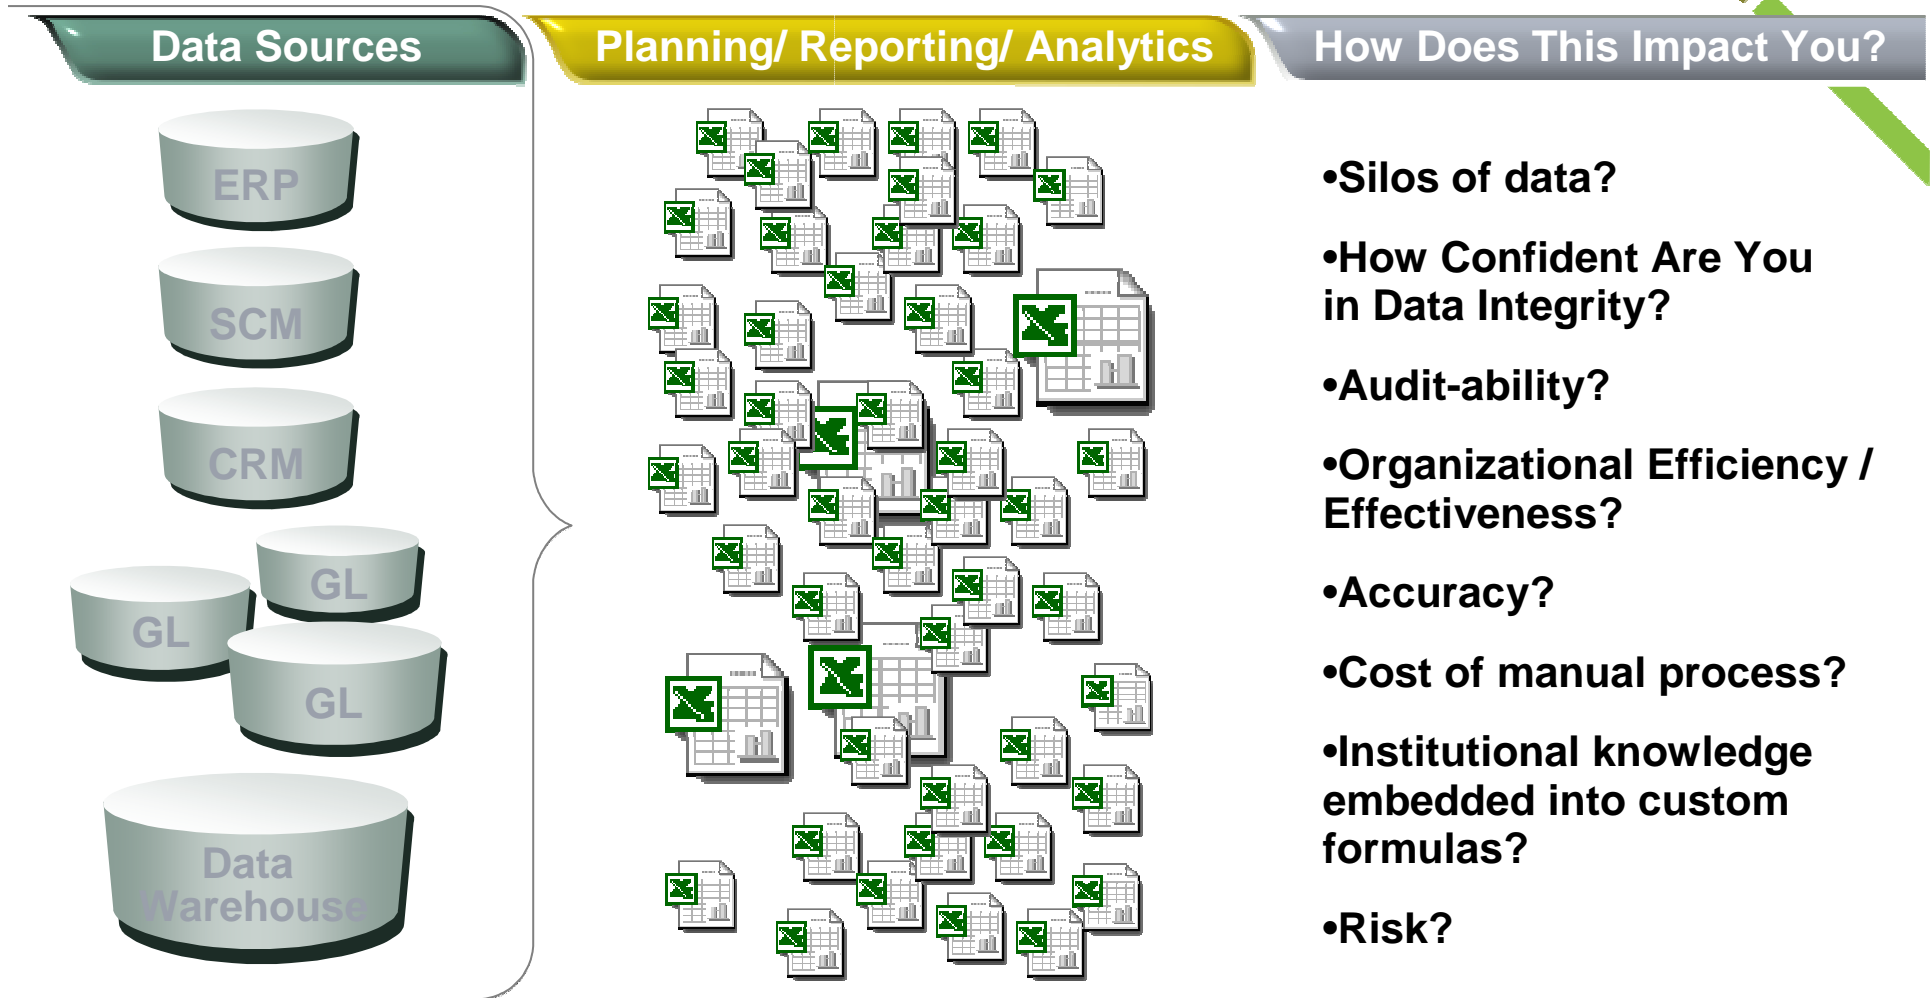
Data Sources

ERP

SCM

CRM

GL

GL

GL

Data Warehouse

Planning/ Reporting/ Analytics

How Does This Impact You?

•Silos of data?

•How Confident Are You in Data Integrity?

•Audit-ability?

•Organizational Efficiency / Effectiveness?

•Accuracy?

•Cost of manual process?

•Institutional knowledge embedded into custom formulas?

•Risk?